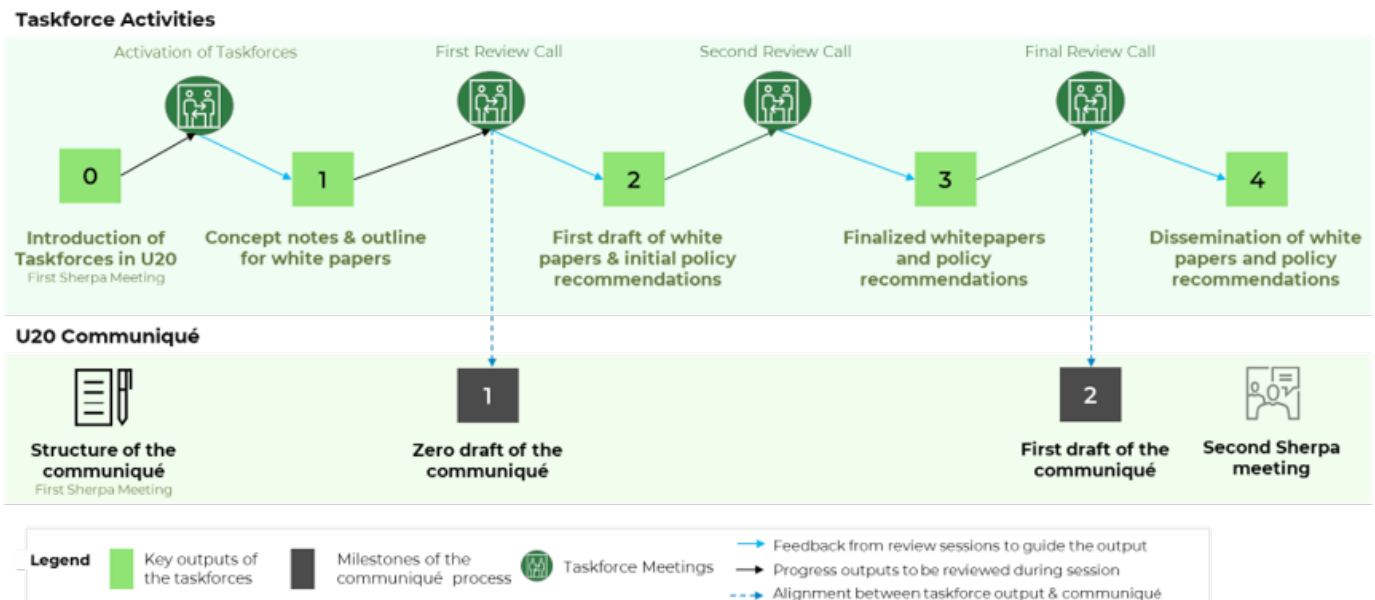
Taskforce Activities

Activation of Taskforces

First Review Call

Second Review Call

Final Review Call

0

1

2

3

4

Introduction of Taskforces in U20
First Sherpa Meeting

Concept notes & outline for white papers

First draft of white papers & initial policy recommendations

Finalized whitepapers and policy recommendations

Dissemination of white papers and policy recommendations

U20 Communiqué

1

2

Structure of the communiqué
First Sherpa Meeting

Zero draft of the communiqué

First draft of the communiqué

Second Sherpa meeting

Legend

Key outputs of the taskforces

Milestones of the communiqué process

Taskforce Meetings

Feedback from review sessions to guide the output

Progress outputs to be reviewed during session

Alignment between taskforce output & communiqué